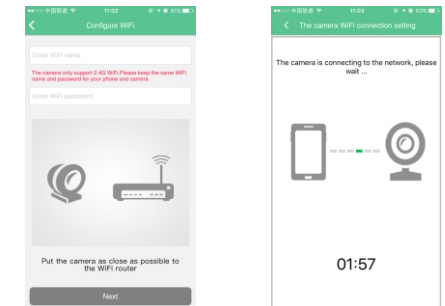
••○○○ 中国联通 11:03 61%

Configure WiFi

Enter WiFi name

The camera only support 2.4G WiFi.Please keep the same WiFi name and password for your phone and camera

Enter WiFi password

Put the camera as close as possible to the WiFi router

Next

••○○○ 中国联通 11:03 61%

The camera WiFi connection setting

The camera is connecting to the network, please wait ...

01:57